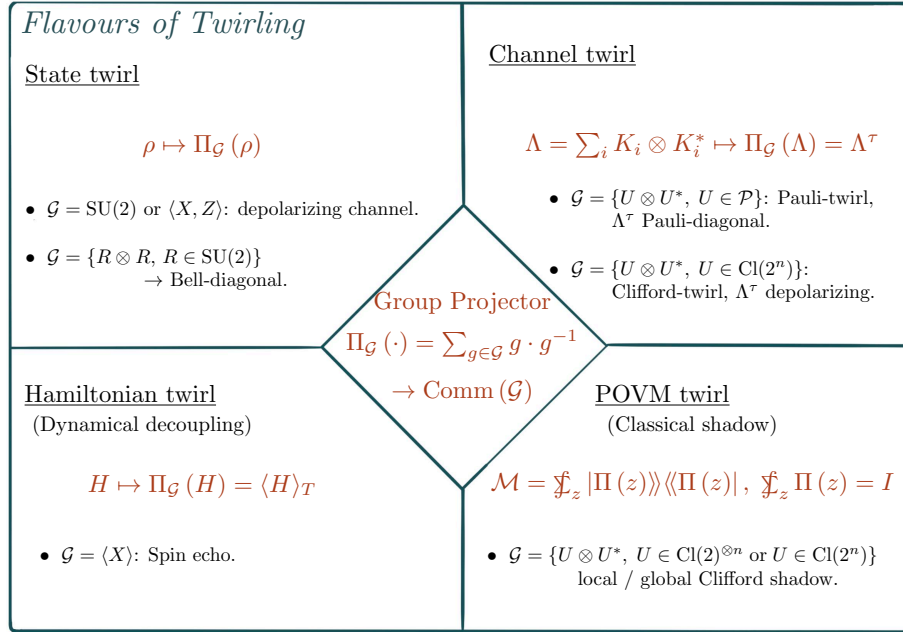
Flavours of Twirling

State twirl

$\rho \mapsto \Pi_{\mathcal{G}}(\rho)$

- $\mathcal{G} = \mathrm{SU}(2)$ or $\langle X, Z \rangle$: depolarizing channel.
- $\mathcal{G} = \{R \otimes R,\ R \in \mathrm{SU}(2)\}$ $\rightarrow$ Bell-diagonal.

Channel twirl

$\Lambda = \sum_i K_i \otimes K_i^* \mapsto \Pi_{\mathcal{G}}(\Lambda) = \Lambda^\tau$

- $\mathcal{G} = \{U \otimes U^*,\ U \in \mathcal{P}\}$: Pauli-twirl, $\Lambda^\tau$ Pauli-diagonal.
- $\mathcal{G} = \{U \otimes U^*,\ U \in \mathrm{Cl}(2^n)\}$: Clifford-twirl, $\Lambda^\tau$ depolarizing.

Group Projector

$\Pi_{\mathcal{G}}(\cdot) = \sum_{g \in \mathcal{G}} g \cdot g^{-1}$

$\rightarrow \mathrm{Comm}(\mathcal{G})$

Hamiltonian twirl
(Dynamical decoupling)

$H \mapsto \Pi_{\mathcal{G}}(H) = \langle H \rangle_T$

- $\mathcal{G} = \langle X \rangle$: Spin echo.

POVM twirl
(Classical shadow)

$\mathcal{M} = \sum\!\!\!\!\!\!\int_z |\Pi(z)\rangle\!\rangle\langle\!\langle \Pi(z)|,\ \sum\!\!\!\!\!\!\int_z \Pi(z) = I$

- $\mathcal{G} = \{U \otimes U^*,\ U \in \mathrm{Cl}(2)^{\otimes n}$ or $U \in \mathrm{Cl}(2^n)\}$ local / global Clifford shadow.